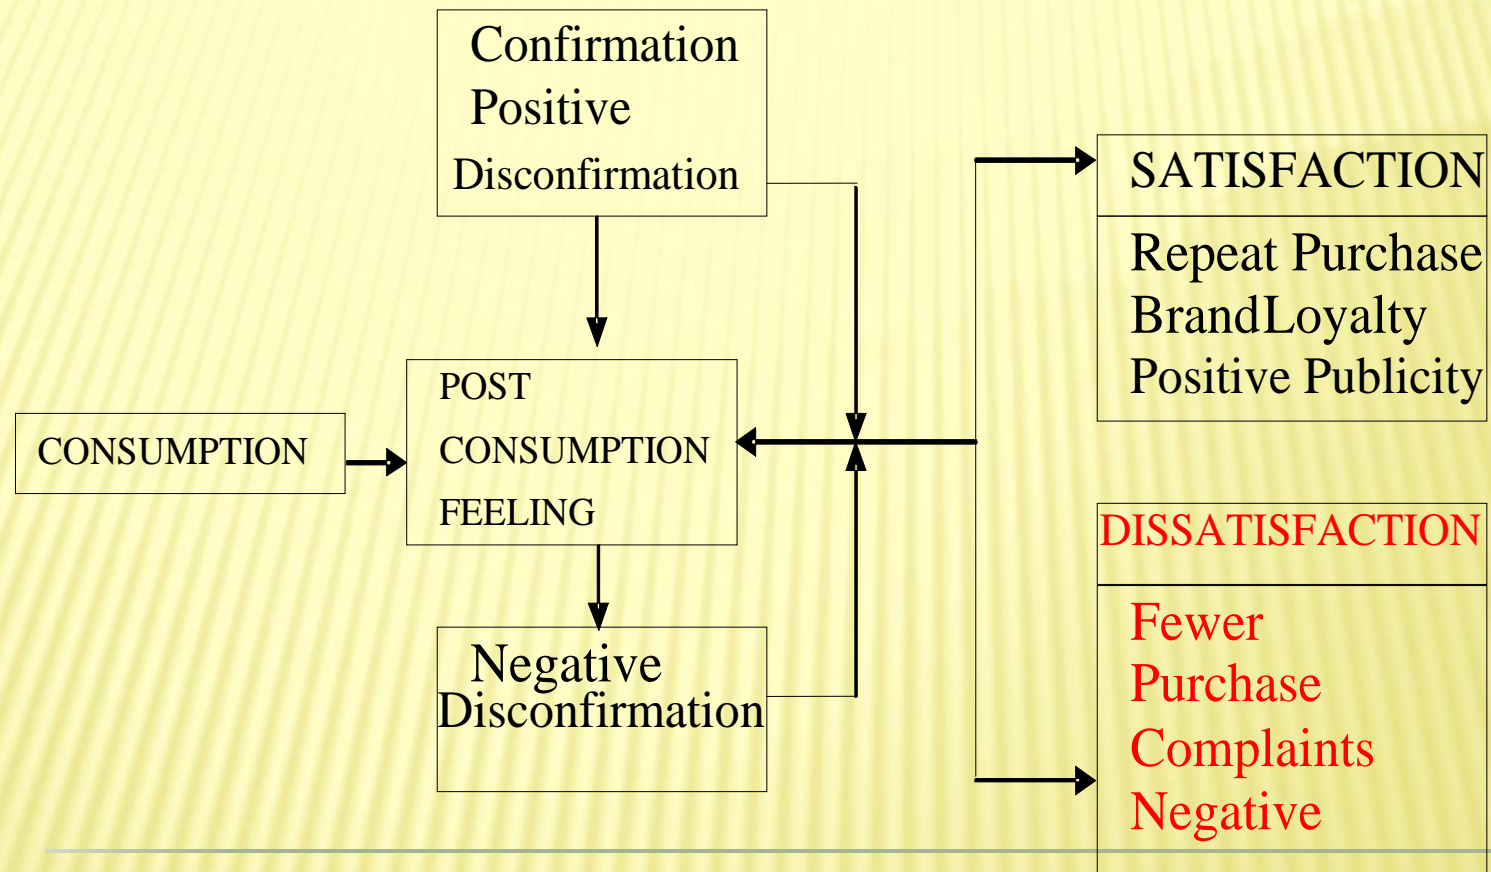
Confirmation Positive Disconfirmation

CONSUMPTION

POST CONSUMPTION FEELING

Negative Disconfirmation

SATISFACTION

Repeat Purchase BrandLoyalty Positive Publicity

DISSATISFACTION

Fewer Purchase Complaints Negative